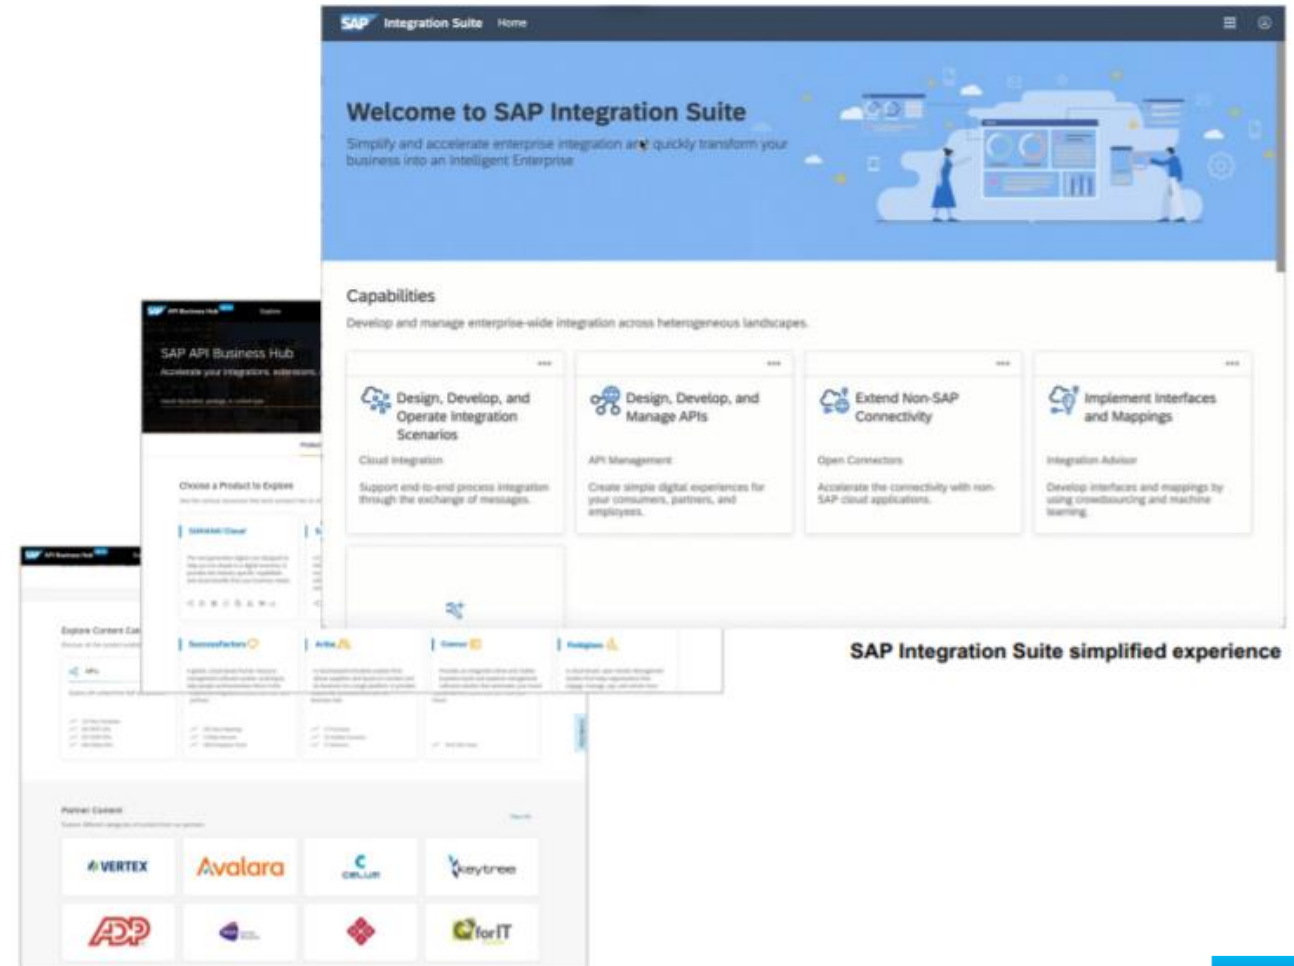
SAP Integration Suite Home

Welcome to SAP Integration Suite

Simplify and accelerate enterprise integration and quickly transform your business into an Intelligent Enterprise

Capabilities

Develop and manage enterprise-wide integration across heterogeneous landscapes.

Design, Develop, and Operate Integration Scenarios

Cloud Integration

Support end-to-end process integration through the exchange of messages.

Design, Develop, and Manage APIs

API Management

Create simple digital experiences for your consumers, partners, and employees.

Extend Non-SAP Connectivity

Open Connectors

Accelerate the connectivity with non-SAP cloud applications.

Implement Interfaces and Mappings

Integration Advisor

Develop interfaces and mappings by using crowdsourcing and machine learning.

SAP API Business Hub

Accelerate your integrations, extensions, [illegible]

Choose a Product to Explore

S/4HANA Cloud

SuccessFactors

Ariba

Concur

Fieldglass

Explore Content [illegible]

APIs

Partner Content

VERTEX

Avalara

CELUM

keytree

ADP

forIT

SAP Integration Suite simplified experience